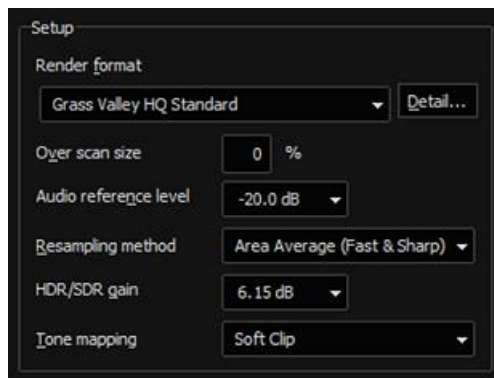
Setup

Render format

Grass Valley HQ Standard

Detail...

Over scan size

0

%

Audio reference level

-20.0 dB

Resampling method

Area Average (Fast & Sharp)

HDR/SDR gain

6.15 dB

Tone mapping

Soft Clip